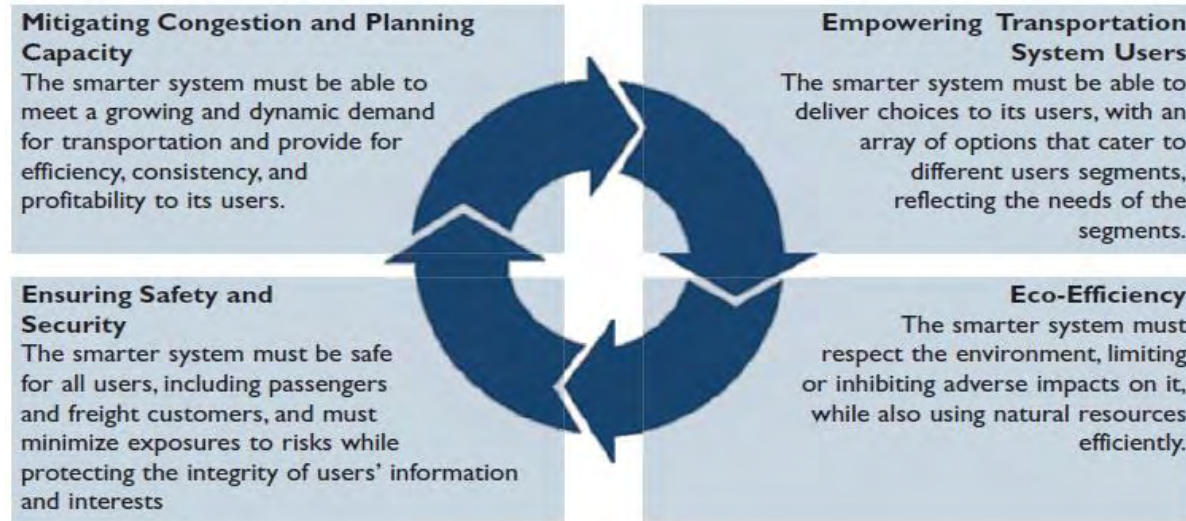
Mitigating Congestion and Planning Capacity
The smarter system must be able to meet a growing and dynamic demand for transportation and provide for efficiency, consistency, and profitability to its users.

Empowering Transportation System Users
The smarter system must be able to deliver choices to its users, with an array of options that cater to different users segments, reflecting the needs of the segments.

Ensuring Safety and Security
The smarter system must be safe for all users, including passengers and freight customers, and must minimize exposures to risks while protecting the integrity of users' information and interests

Eco-Efficiency
The smarter system must respect the environment, limiting or inhibiting adverse impacts on it, while also using natural resources efficiently.